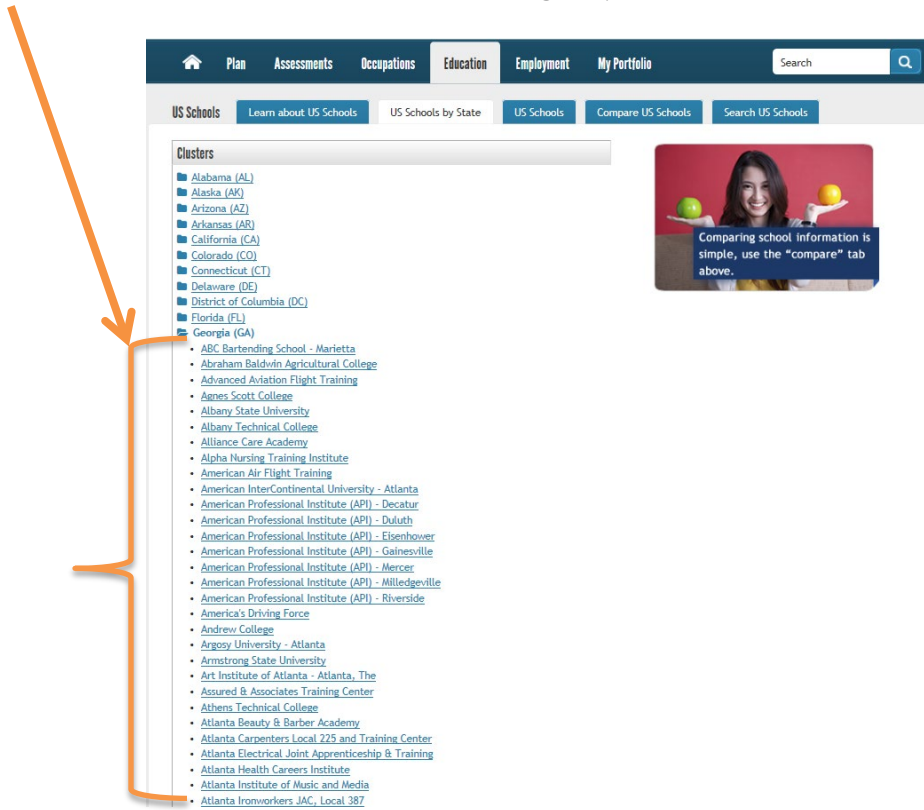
Plan Assessments Occupations Education Employment My Portfolio Search

US Schools Learn about US Schools US Schools by State US Schools Compare US Schools Search US Schools

Clusters

Alabama (AL)
Alaska (AK)
Arizona (AZ)
Arkansas (AR)
California (CA)
Colorado (CO)
Connecticut (CT)
Delaware (DE)
District of Columbia (DC)
Florida (FL)
Georgia (GA)

- ABC Bartending School - Marietta
- Abraham Baldwin Agricultural College
- Advanced Aviation Flight Training
- Agnes Scott College
- Albany State University
- Albany Technical College
- Alliance Care Academy
- Alpha Nursing Training Institute
- American Air Flight Training
- American InterContinental University - Atlanta
- American Professional Institute (API) - Decatur
- American Professional Institute (API) - Duluth
- American Professional Institute (API) - Eisenhower
- American Professional Institute (API) - Gainesville
- American Professional Institute (API) - Mercer
- American Professional Institute (API) - Milledgeville
- American Professional Institute (API) - Riverside
- America's Driving Force
- Andrew College
- Argosy University - Atlanta
- Armstrong State University
- Art Institute of Atlanta - Atlanta, The
- Assured & Associates Training Center
- Athens Technical College
- Atlanta Beauty & Barber Academy
- Atlanta Carpenters Local 225 and Training Center
- Atlanta Electrical Joint Apprenticeship & Training
- Atlanta Health Careers Institute
- Atlanta Institute of Music and Media
- Atlanta Ironworkers JAC, Local 387

Comparing school information is simple, use the "compare" tab above.